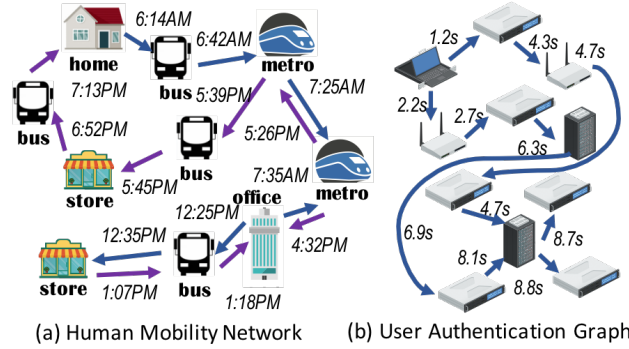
home
6:14AM
6:42AM
metro
bus
7:13PM
bus
5:39PM
7:25AM
6:52PM
5:26PM
bus
store
5:45PM
7:35AM
office
metro
12:25PM
12:35PM
4:32PM
store
1:07PM
bus
1:18PM
(a) Human Mobility Network

1.2s
4.3s
4.7s
2.2s
2.7s
6.3s
6.9s
4.7s
8.1s
8.7s
8.8s
(b) User Authentication Graph